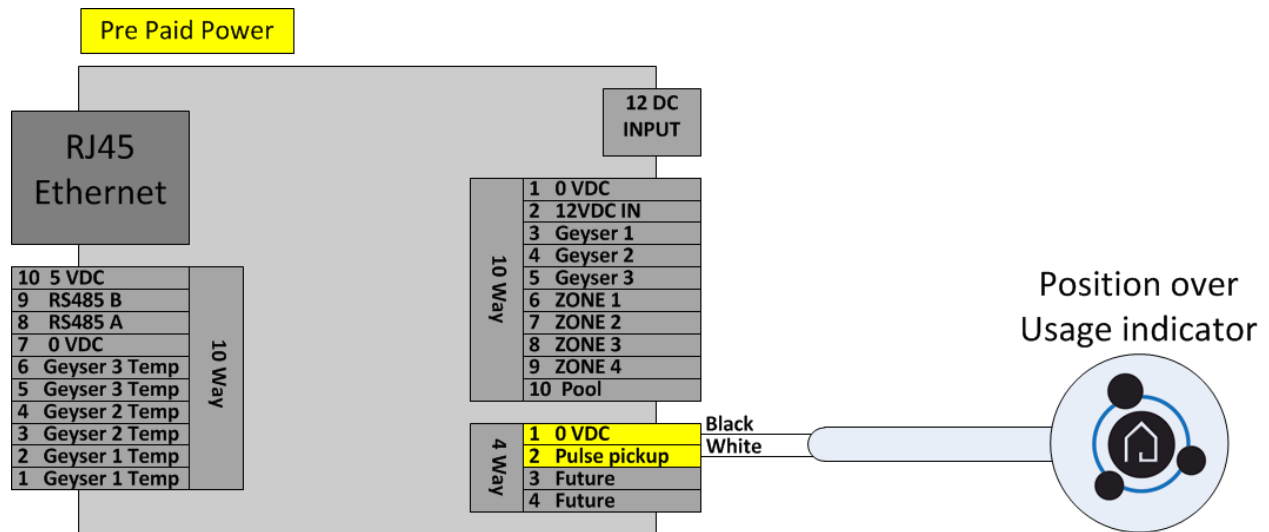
Pre Paid Power

12 DC INPUT

RJ45 Ethernet

10 Way

| 1 0 VDC |
|---|
| 2 12VDC IN |
| 3 Geyser 1 |
| 4 Geyser 2 |
| 5 Geyser 3 |
| 6 ZONE 1 |
| 7 ZONE 2 |
| 8 ZONE 3 |
| 9 ZONE 4 |
| 10 Pool |

| 10 5 VDC |
|---|
| 9 RS485 B |
| 8 RS485 A |
| 7 0 VDC |
| 6 Geyser 3 Temp |
| 5 Geyser 3 Temp |
| 4 Geyser 2 Temp |
| 3 Geyser 2 Temp |
| 2 Geyser 1 Temp |
| 1 Geyser 1 Temp |

10 Way

Position over Usage indicator

4 Way

| 1 0 VDC |
|---|
| 2 Pulse pickup |
| 3 Future |
| 4 Future |

Black
White